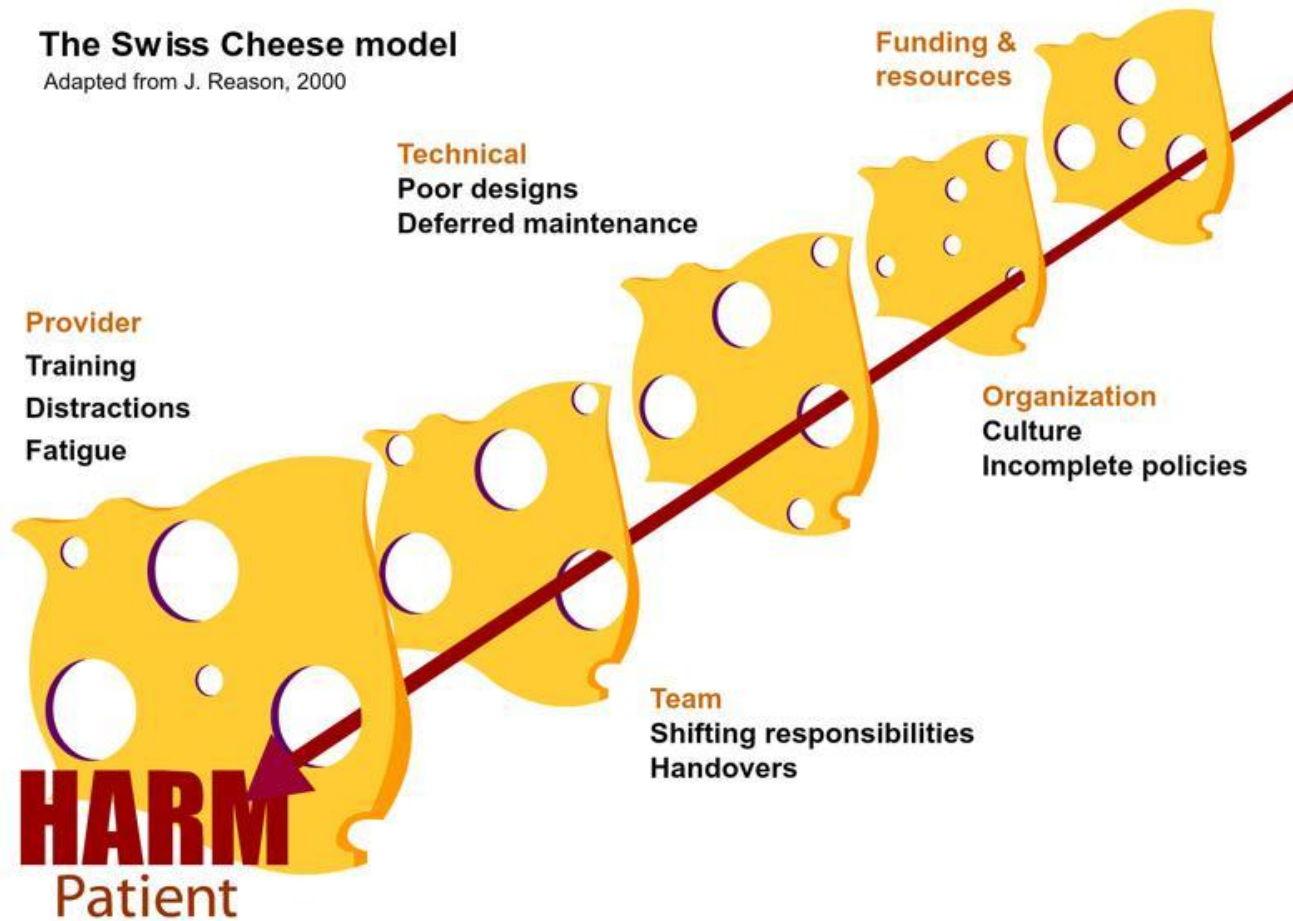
The Swiss Cheese model
Adapted from J. Reason, 2000

Funding & resources

Technical
Poor designs
Deferred maintenance

Provider
Training
Distractions
Fatigue

Organization
Culture
Incomplete policies

Team
Shifting responsibilities
Handovers

HARM
Patient